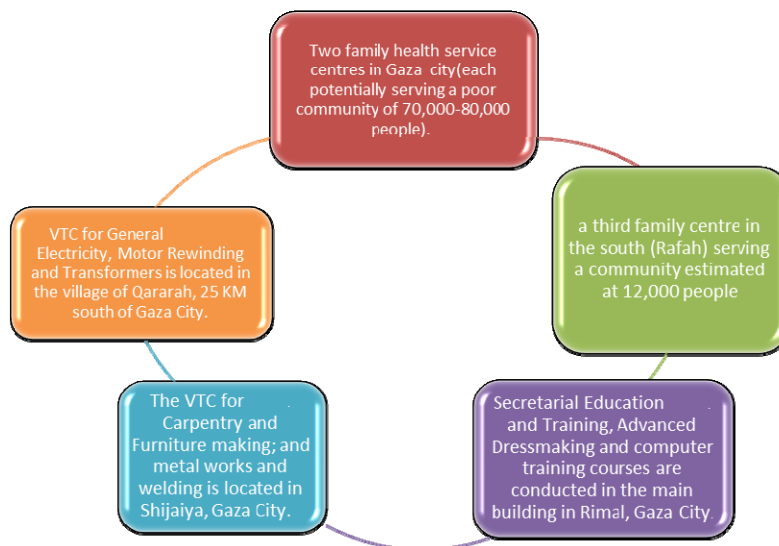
Two family health service centres in Gaza city(each potentially serving a poor community of 70,000-80,000 people).

a third family centre in the south (Rafah) serving a community estimated at 12,000 people

Secretarial Education and Training, Advanced Dressmaking and computer training courses are conducted in the main building in Rimal, Gaza City.

The VTC for Carpentry and Furniture making; and metal works and welding is located in Shijaiya, Gaza City.

VTC for General Electricity, Motor Rewinding and Transformers is located in the village of Qararah, 25 KM south of Gaza City.